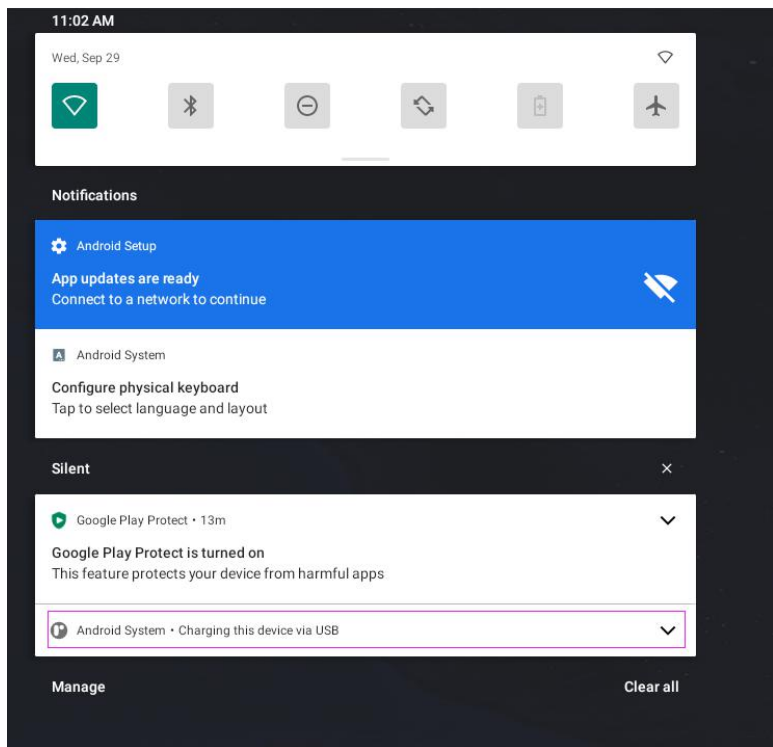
11:02 AM

Wed, Sep 29

Notifications

Android Setup

App updates are ready
Connect to a network to continue

Android System

Configure physical keyboard
Tap to select language and layout

Silent

Google Play Protect • 13m

Google Play Protect is turned on
This feature protects your device from harmful apps

Android System • Charging this device via USB

Manage

Clear all